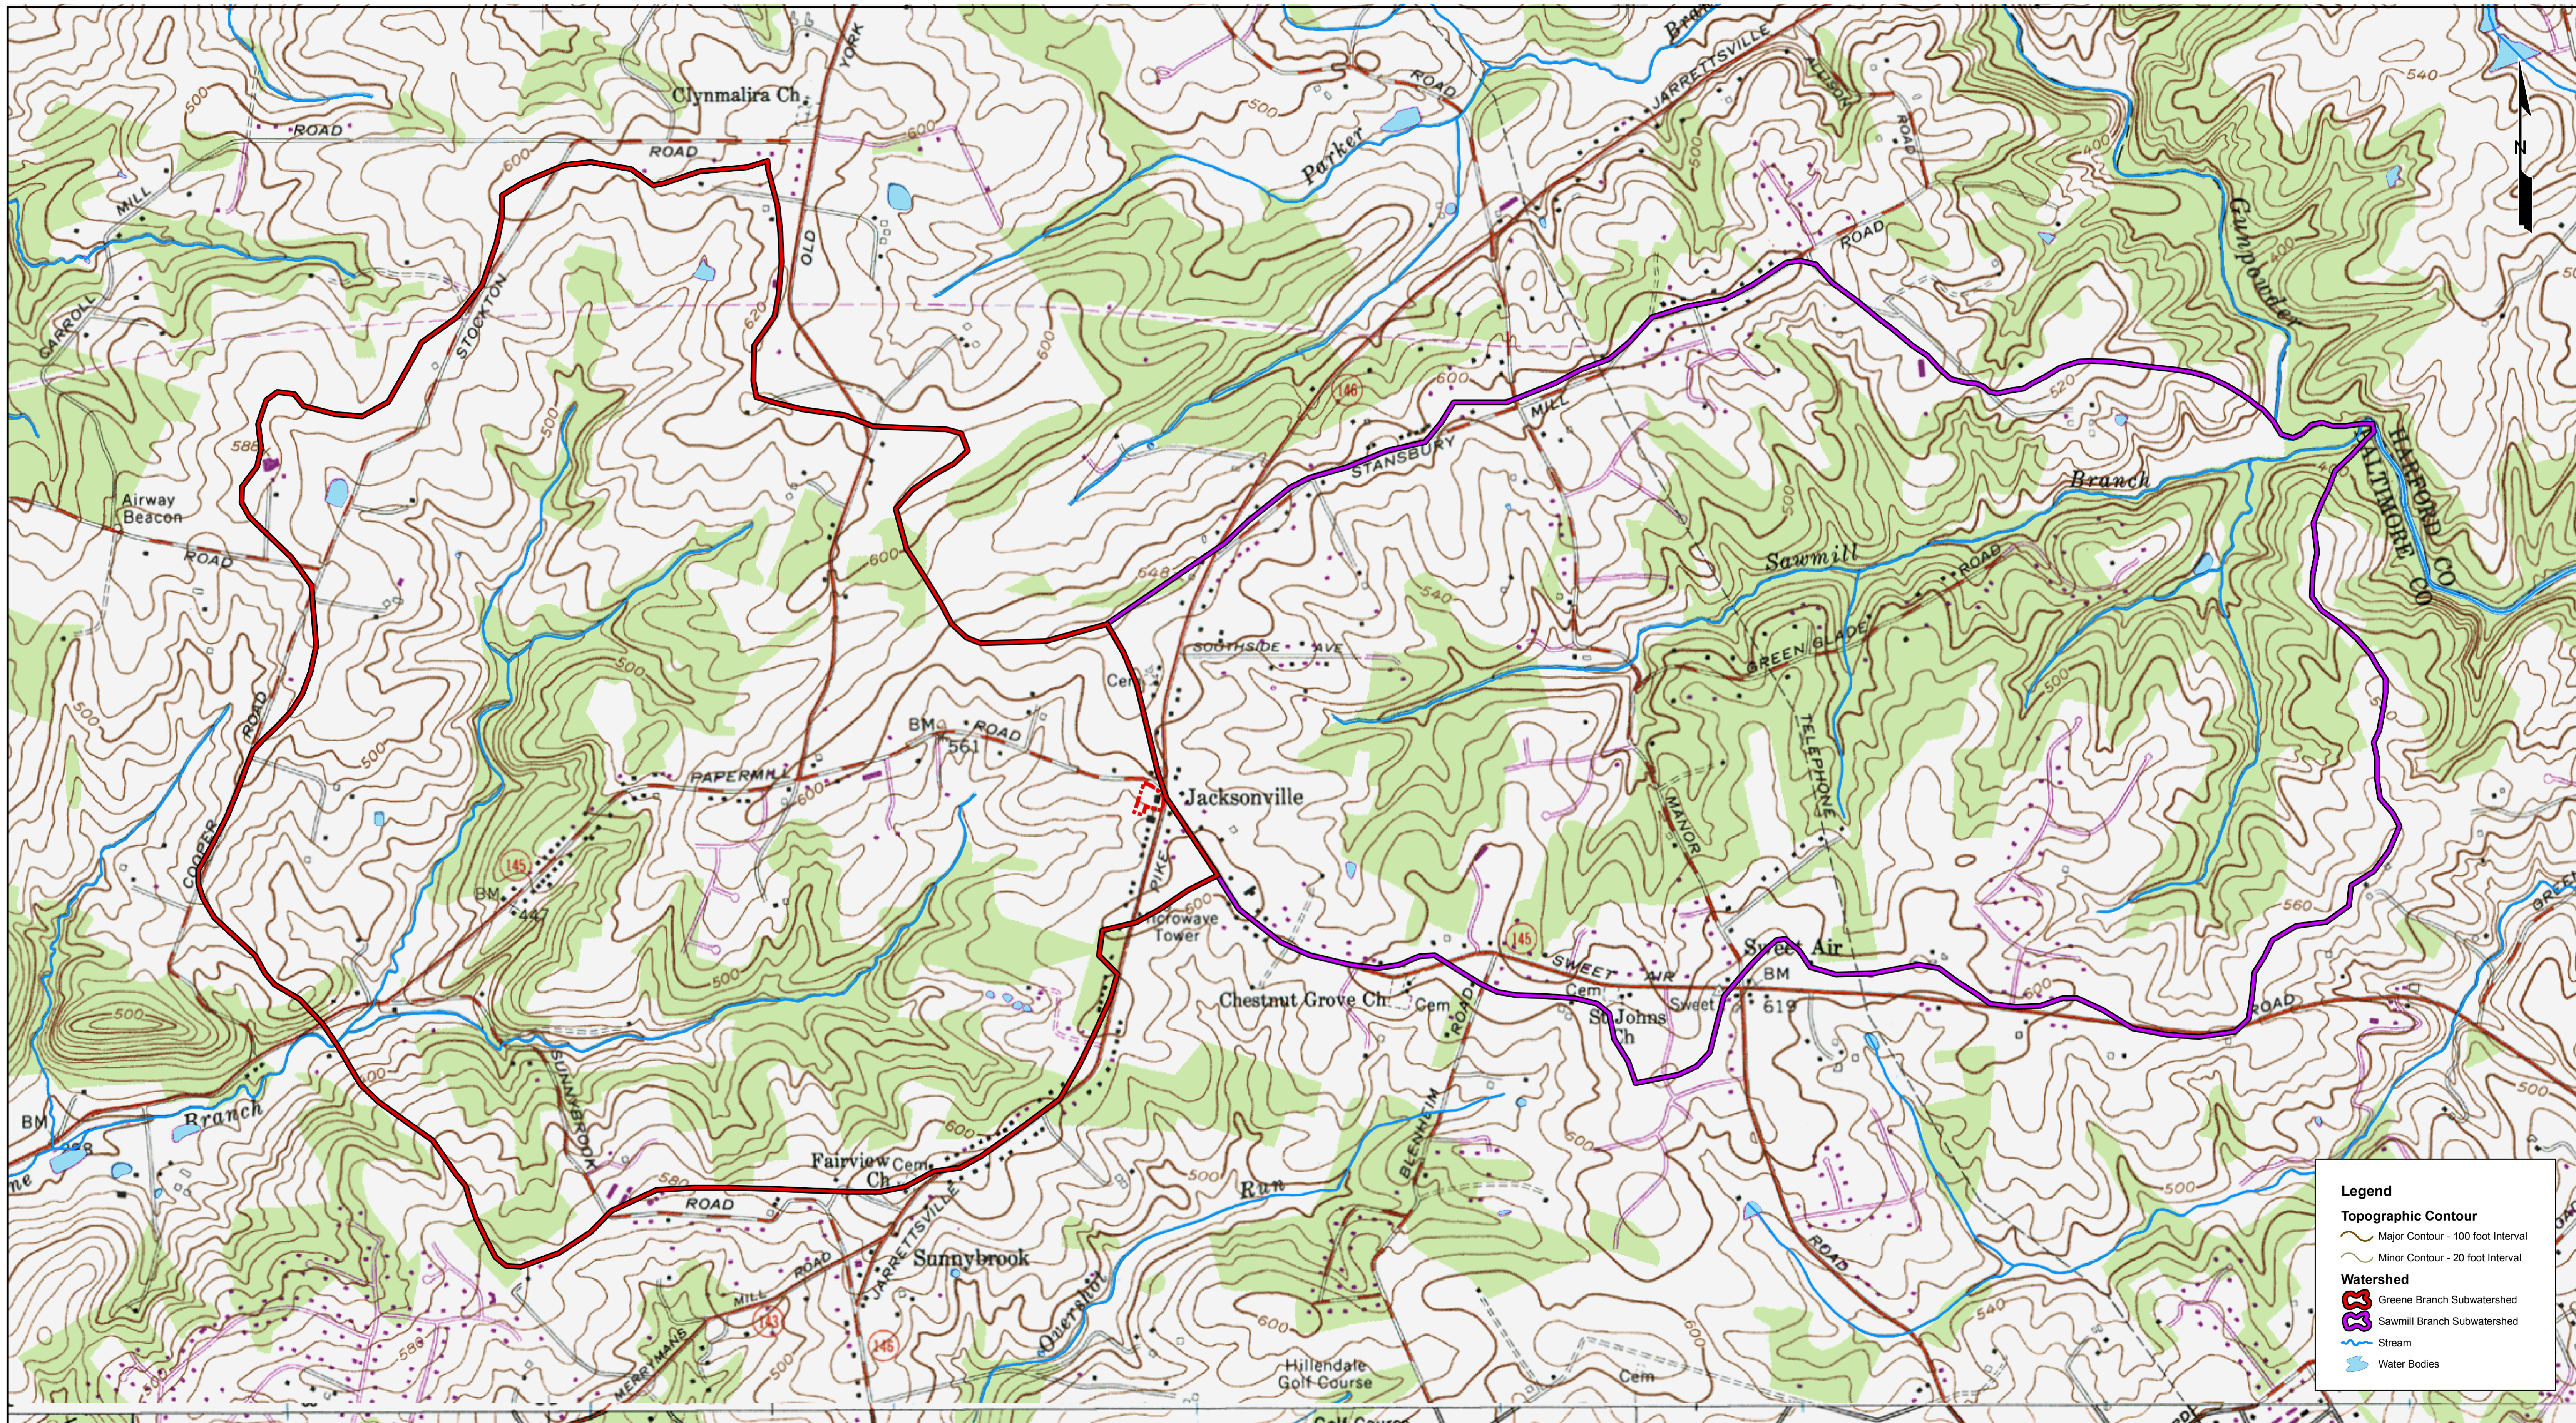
Clynmalira Ch
ROAD
ROAD
YORK
OLD
MILL
CARROLL
STOCKTON
Parker
JARRETTSVILLE
ROAD
Gunpowder
HARFORD CO
BALTIMORE CO
Branch
Sawmill
STANSBURY
MILL
ROAD
Airway Beacon
ROAD
ROAD
COOPER
SOUTHSIDE AVE
GREEN GLADE
TELEPHONE
MANOR
Cem
BM
ROAD
561
PAPERMILL
Jacksonville
PIKE
145
BM
447
Microwave Tower
Sweet Air
BM
619
SWEET AIR
Chestnut Grove Ch
Cem
St Johns Ch
Sweet
ROAD
ROAD
Branch
BM
SUNNYBROOK
Fairview Ch
Cem
ROAD
JARRETTSVILLE
Sunnybrook
MILL
ROAD
MERRYMANS
Run
BLENHEIM
ROAD
Overshot
Hillendale Golf Course
Cem
ROAD
Golf Course
146
145
146
540
500
600
620
588
648
520
560
580
N
Legend
Topographic Contour
Major Contour - 100 foot Interval
Minor Contour - 20 foot Interval
Watershed
Greene Branch Subwatershed
Sawmill Branch Subwatershed
Stream
Water Bodies